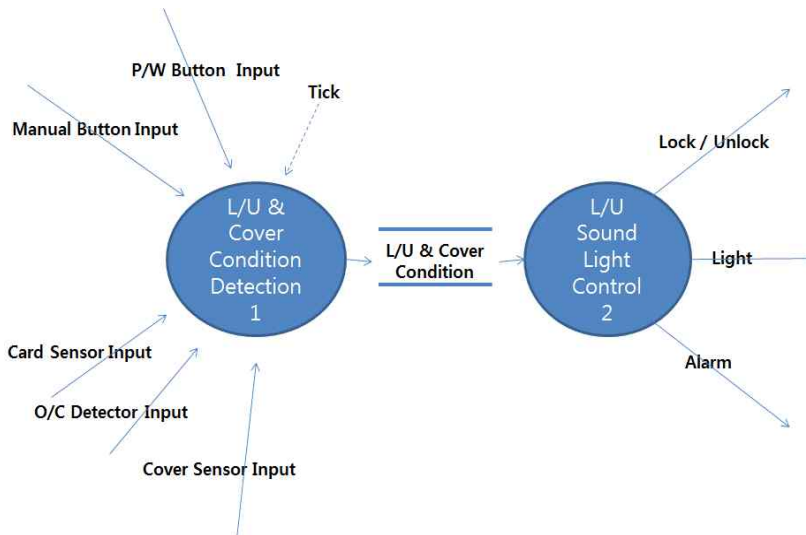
P/W Button Input

Tick

Manual Button Input

L/U & Cover Condition Detection 1

L/U & Cover Condition

L/U Sound Light Control 2

Lock / Unlock

Light

Alarm

Card Sensor Input

O/C Detector Input

Cover Sensor Input